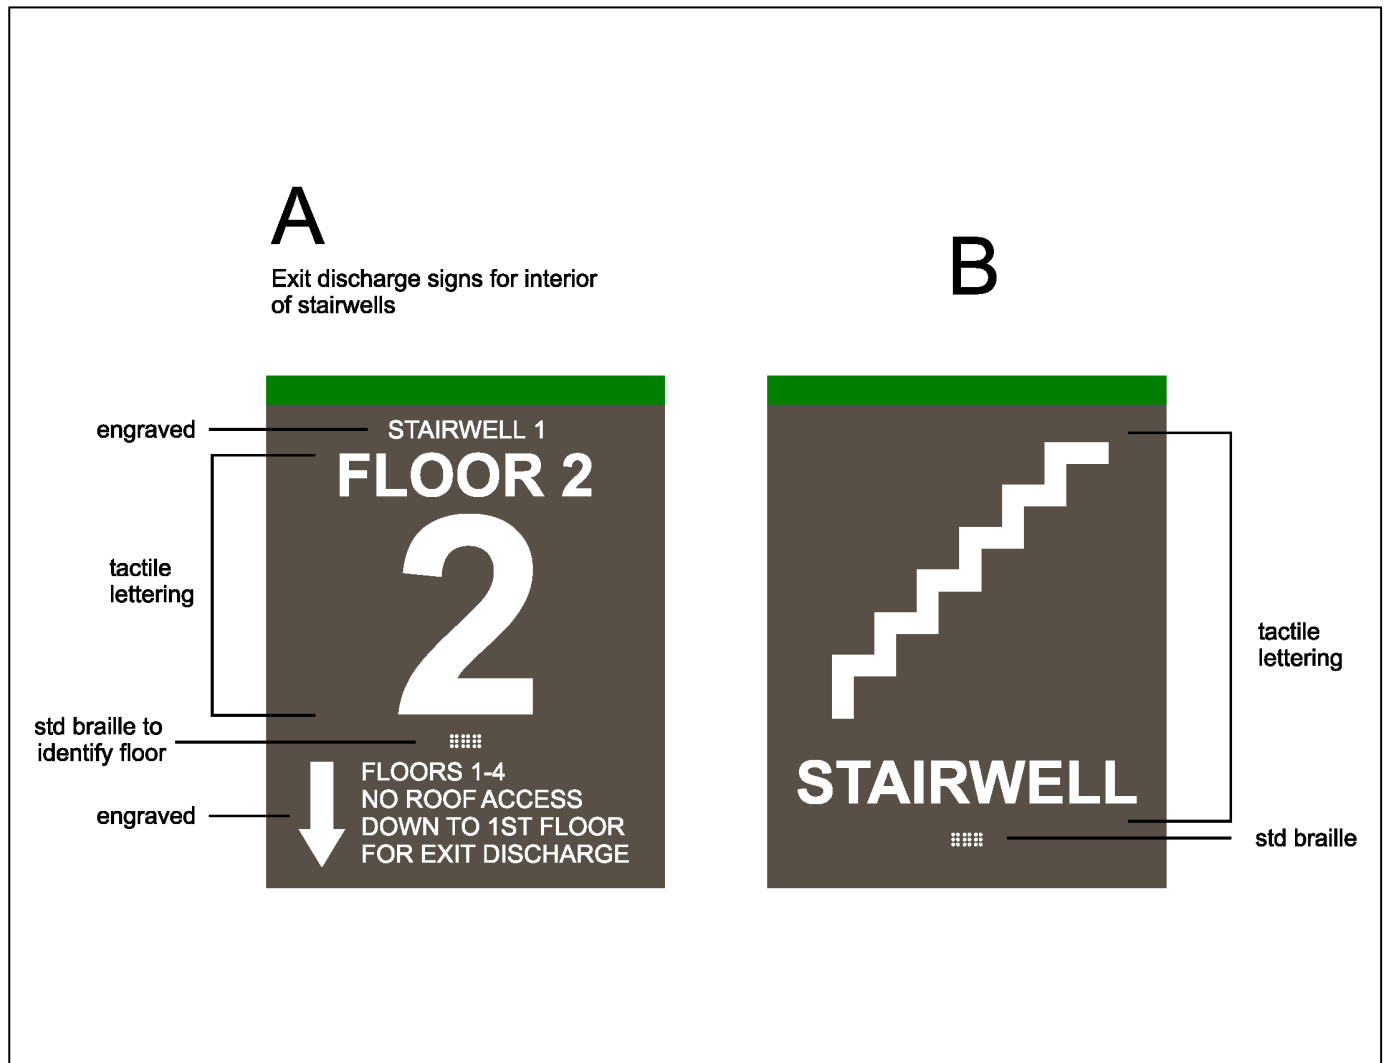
A

Exit discharge signs for interior of stairwells

B

engraved

STAIRWELL 1

FLOOR 2

tactile lettering

2

std braille to identify floor

engraved

FLOORS 1-4
NO ROOF ACCESS
DOWN TO 1ST FLOOR
FOR EXIT DISCHARGE

tactile lettering

STAIRWELL

std braille